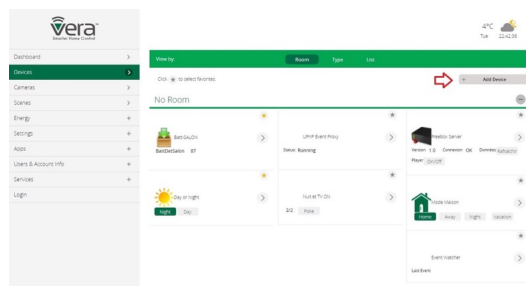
vera
Smarter Home Control

4°C
Tue 22:42:06

Dashboard >
Devices >
Cameras >
Scenes >
Energy +
Settings +
Apps +
Users & Account Info +
Services +
Login

View by: Room Type List

Click ★ to select favorites

+ Add Device

No Room

BathSALON
BathDetSalon 87

UPnP Event Proxy
Status: Running

Freebox Server
Version: 1.0 Connexion: OK Domotez: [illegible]
Player: On/Off

Day or Night
Night Day

Nuxel TV ON
2/2 Pulse

Mode Maison
Home Away Night Vacation

Event Watcher
Last Event